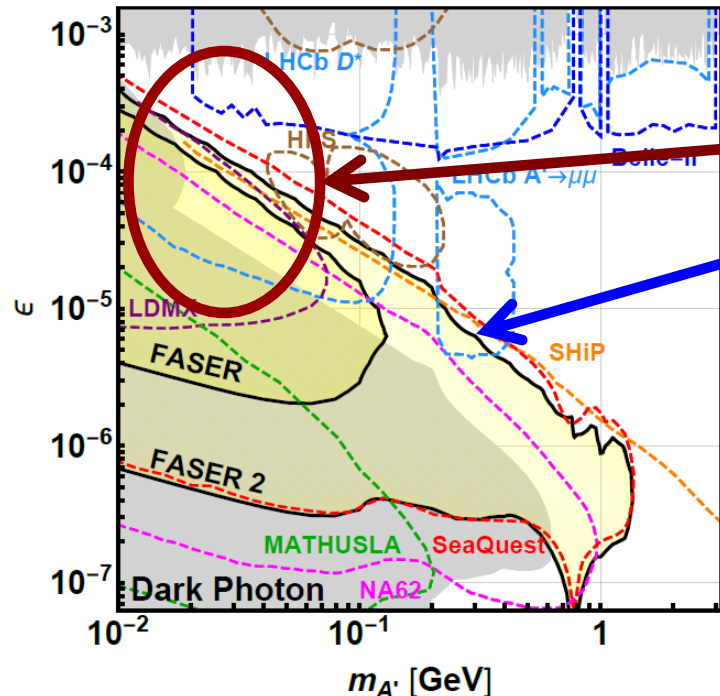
$10^{-3}$
$10^{-4}$
$10^{-5}$
$10^{-6}$
$10^{-7}$
$\epsilon$
HCb $D^*$
HPS
Belle-II
LHCb $A' \to \mu\mu$
LDMX
FASER
FASER 2
SHiP
MATHUSLA
SeaQuest
NA62
Dark Photon
$10^{-2}$
$10^{-1}$
1
$m_{A'}$ [GeV]